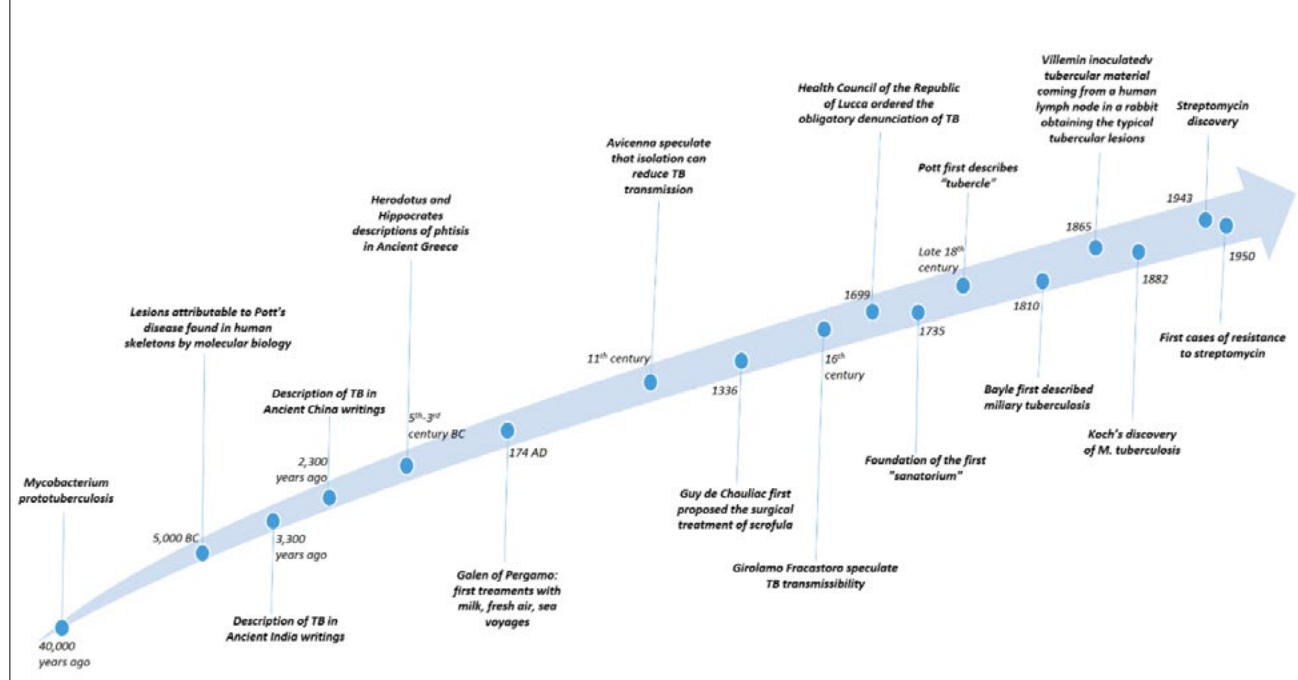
Mycobacterium prototuberculosis

40,000 years ago

5,000 BC

Lesions attributable to Pott's disease found in human skeletons by molecular biology

3,300 years ago

Description of TB in Ancient India writings

2,300 years ago

Description of TB in Ancient China writings

5$^{th}$-3$^{rd}$ century BC

Herodotus and Hippocrates descriptions of phtisis in Ancient Greece

174 AD

Galen of Pergamo: first treaments with milk, fresh air, sea voyages

11$^{th}$ century

Avicenna speculate that isolation can reduce TB transmission

1336

Guy de Chauliac first proposed the surgical treatment of scrofula

16$^{th}$ century

Girolamo Fracastoro speculate TB transmissibility

1699

Health Council of the Republic of Lucca ordered the obligatory denunciation of TB

1735

Foundation of the first "sanatorium"

Late 18$^{th}$ century

Pott first describes "tubercle"

1810

Bayle first described miliary tuberculosis

1865

Villemin inoculatedv tubercular material coming from a human lymph node in a rabbit obtaining the typical tubercular lesions

1882

Koch's discovery of M. tuberculosis

1943

Streptomycin discovery

1950

First cases of resistance to streptomycin